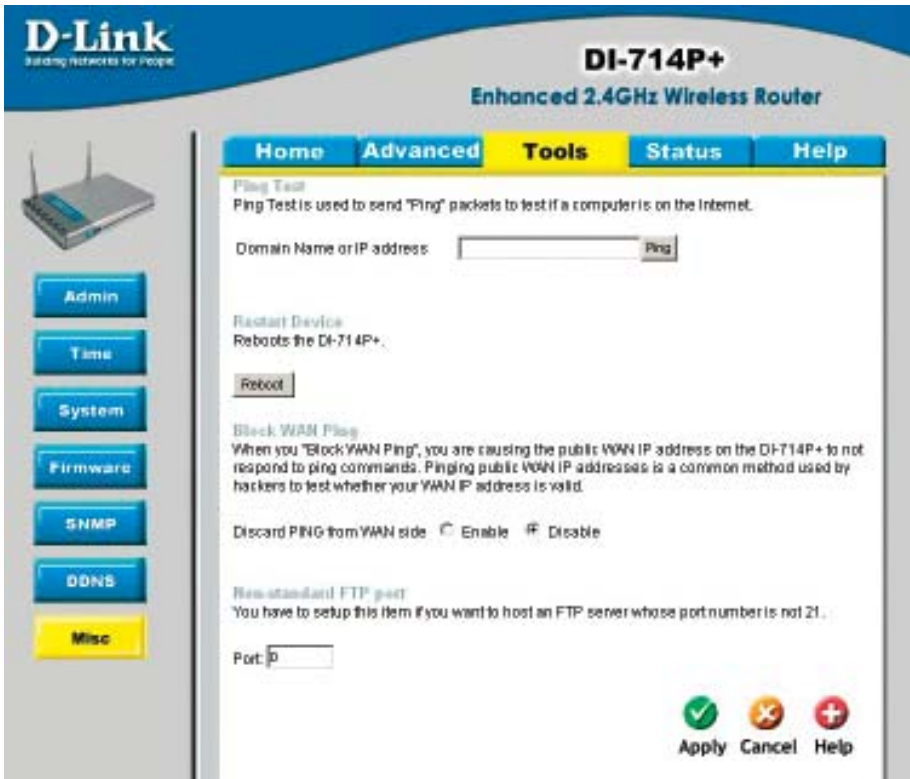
D-Link
Building Networks for People

DI-714P+
Enhanced 2.4GHz Wireless Router

Home Advanced Tools Status Help

Admin
Time
System
Firmware
SNMP
DDNS
Misc

Ping Test
Ping Test is used to send "Ping" packets to test if a computer is on the Internet.

Domain Name or IP address Ping

Restart Device
Reboots the DI-714P+.

Reboot

Block WAN Ping
When you "Block WAN Ping", you are causing the public WAN IP address on the DI-714P+ to not respond to ping commands. Pinging public WAN IP addresses is a common method used by hackers to test whether your WAN IP address is valid.

Discard PING from WAN side Enable Disable

Non-standard FTP port
You have to setup this item if you want to host an FTP server whose port number is not 21.

Port: 0

Apply Cancel Help